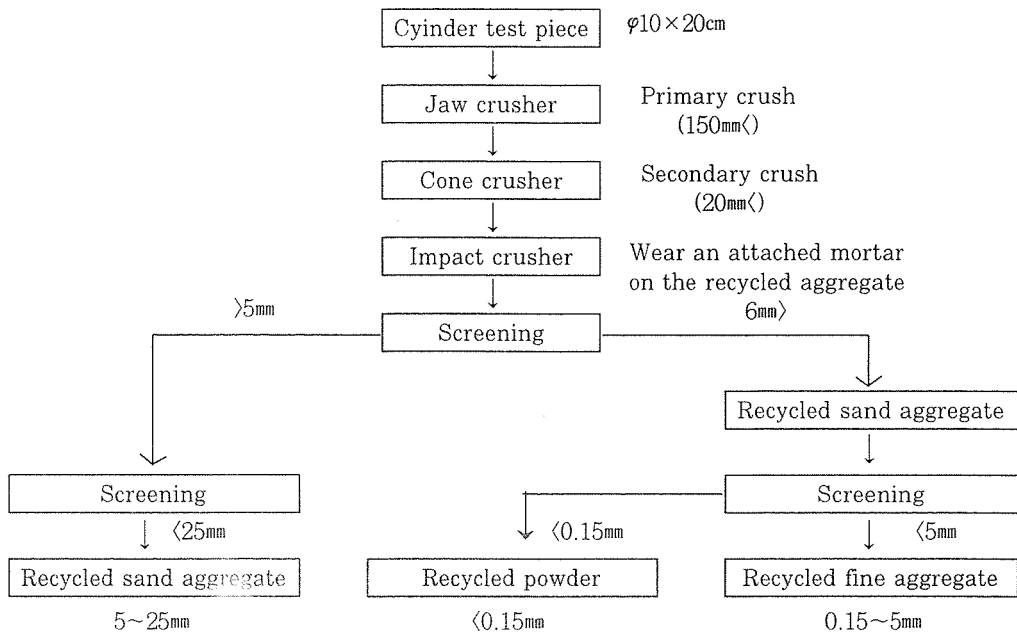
Cyinder test piece

$\varphi 10\times 20$cm

Jaw crusher

Primary crush (150mm〈)

Cone crusher

Secondary crush (20mm〈)

Impact crusher

Wear an attached mortar on the recycled aggregate 6mm〉

〉5mm

Screening

Recycled sand aggregate

Screening

〈25mm

Recycled sand aggregate

5~25mm

Screening

〈0.15mm

Recycled powder

〈0.15mm

〈5mm

Recycled fine aggregate

0.15~5mm